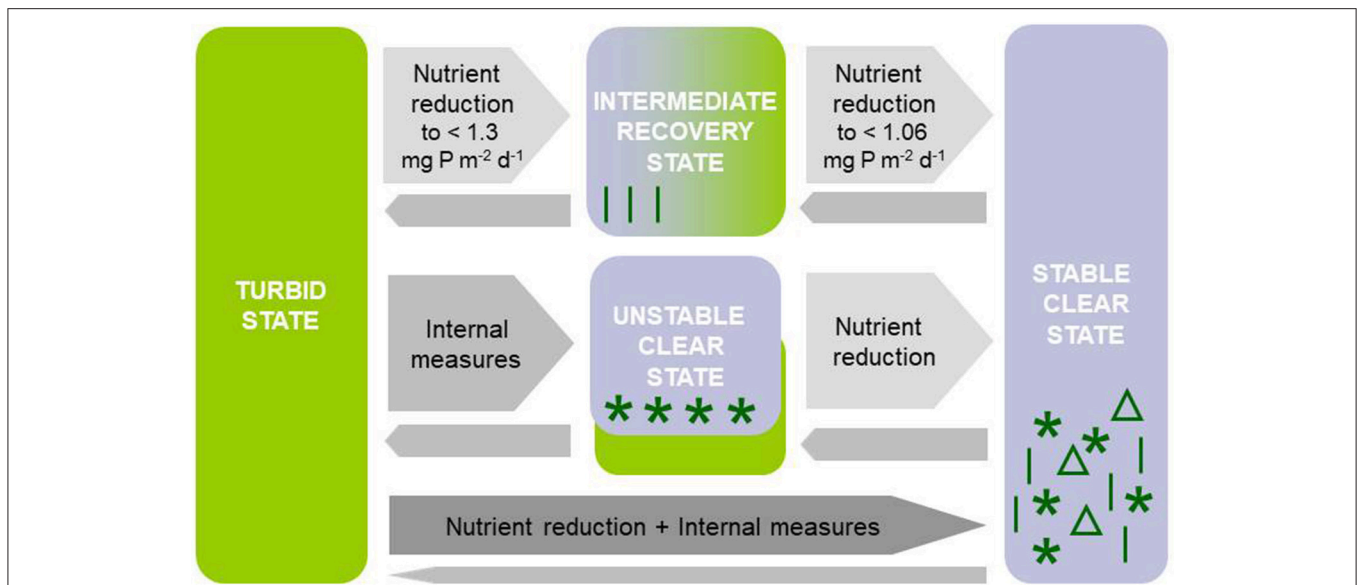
TURBID STATE

Nutrient reduction to < 1.3 mg P m$^{-2}$ d$^{-1}$

INTERMEDIATE RECOVERY STATE

Nutrient reduction to < 1.06 mg P m$^{-2}$ d$^{-1}$

STABLE CLEAR STATE

Internal measures

UNSTABLE CLEAR STATE

Nutrient reduction

Nutrient reduction + Internal measures